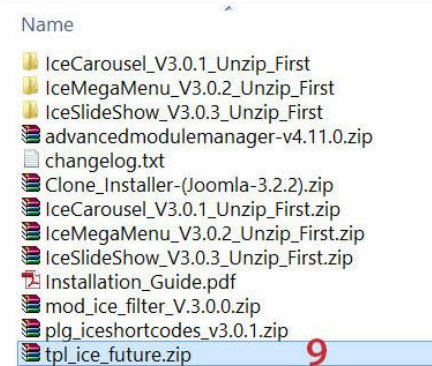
Name

IceCarousel_V3.0.1_Unzip_First
IceMegaMenu_V3.0.2_Unzip_First
IceSlideShow_V3.0.3_Unzip_First
advancedmodulemanager-v4.11.0.zip
changelog.txt
Clone_Installer-(Joomla-3.2.2).zip
IceCarousel_V3.0.1_Unzip_First.zip
IceMegaMenu_V3.0.2_Unzip_First.zip
IceSlideShow_V3.0.3_Unzip_First.zip
Installation_Guide.pdf
mod_ice_filter_V.3.0.0.zip
plg_iceshortcodes_v3.0.1.zip
tpl_ice_future.zip 9